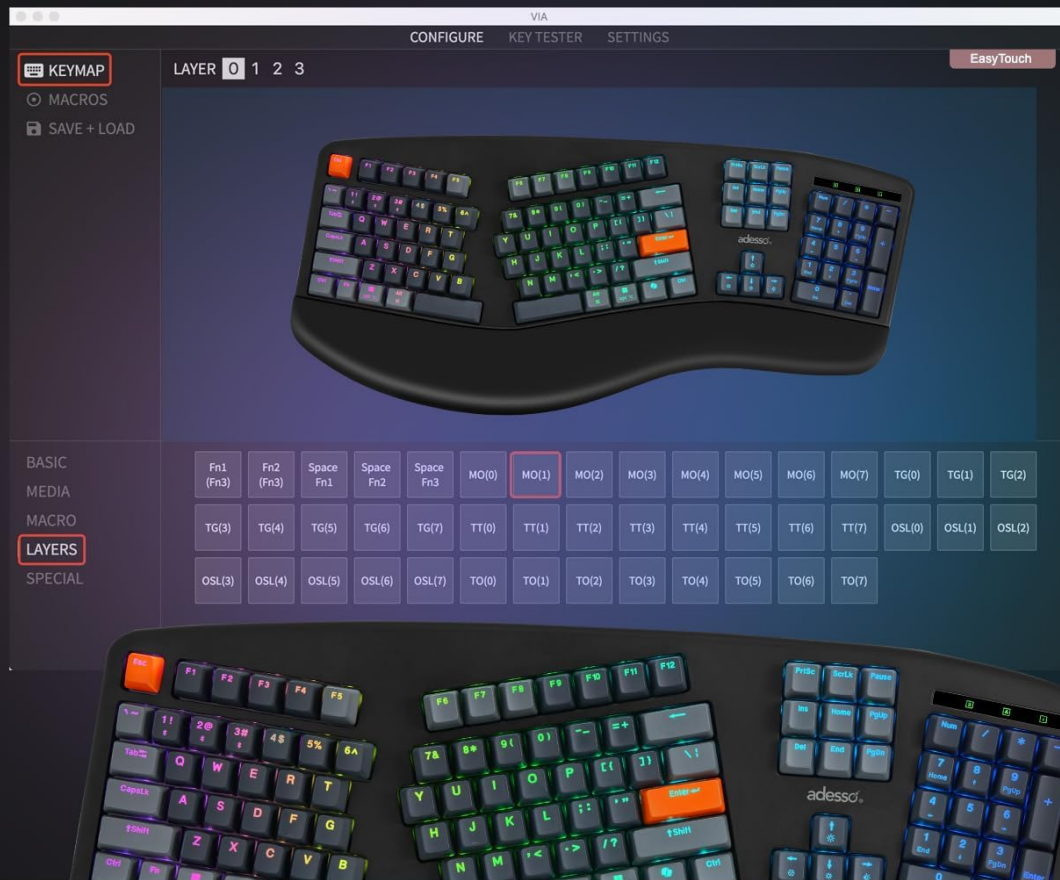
VIA

CONFIGURE KEY TESTER SETTINGS

KEYMAP
MACROS
SAVE + LOAD

LAYER 0 1 2 3

EasyTouch

BASIC
MEDIA
MACRO
LAYERS
SPECIAL

| Fn1 (Fn3) | Fn2 (Fn3) | Space Fn1 | Space Fn2 | Space Fn3 | MO(0) | MO(1) | MO(2) | MO(3) | MO(4) | MO(5) | MO(6) | MO(7) | TG(0) | TG(1) | TG(2) |
|---|---|---|---|---|---|---|---|---|---|---|---|---|---|---|---|
| TG(3) | TG(4) | TG(5) | TG(6) | TG(7) | TT(0) | TT(1) | TT(2) | TT(3) | TT(4) | TT(5) | TT(6) | TT(7) | OSL(0) | OSL(1) | OSL(2) |
| OSL(3) | OSL(4) | OSL(5) | OSL(6) | OSL(7) | TO(0) | TO(1) | TO(2) | TO(3) | TO(4) | TO(5) | TO(6) | TO(7) | | | |

Esc F1 F2 F3 F4 F5 F6 F7 F8 F9 F10 F11 F12 PrtSc ScrLk Pause
~ ` 1! 2@ 3# 4$ 5% 6^ 7& 8* 9( 0) -_ =+ ← Ins Home PgUp Num / *
Tab Q W E R T Y U I O P [{ ]} \| Del End PgDn 7 Home 8 9 PgUp
CapsLk A S D F G H J K L :; '" Enter 4 5 6
⇧Shift Z X C V B N M <, >. ?/ ⇧Shift 1 End 2 3 PgDn
Ctrl Fn Ctrl 0

adesso